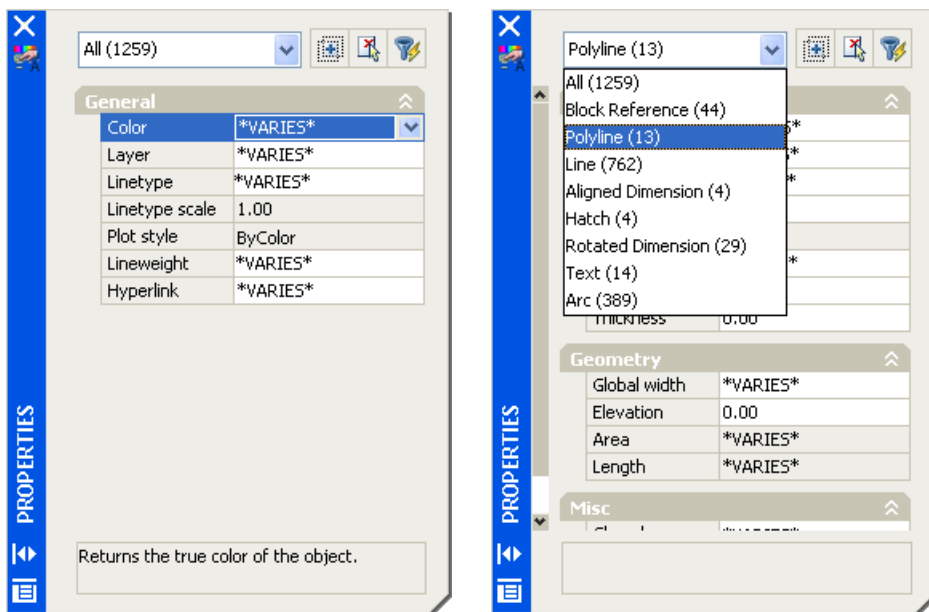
PROPERTIES

All (1259)

General

| Color | *VARIES* |
|---|---|
| Layer | *VARIES* |
| Linetype | *VARIES* |
| Linetype scale | 1.00 |
| Plot style | ByColor |
| Lineweight | *VARIES* |
| Hyperlink | *VARIES* |

Returns the true color of the object.

PROPERTIES

Polyline (13)

All (1259)
Block Reference (44)
Polyline (13)
Line (762)
Aligned Dimension (4)
Hatch (4)
Rotated Dimension (29)
Text (14)
Arc (389)

Thickness 0.00

Geometry

| Global width | *VARIES* |
|---|---|
| Elevation | 0.00 |
| Area | *VARIES* |
| Length | *VARIES* |

Misc